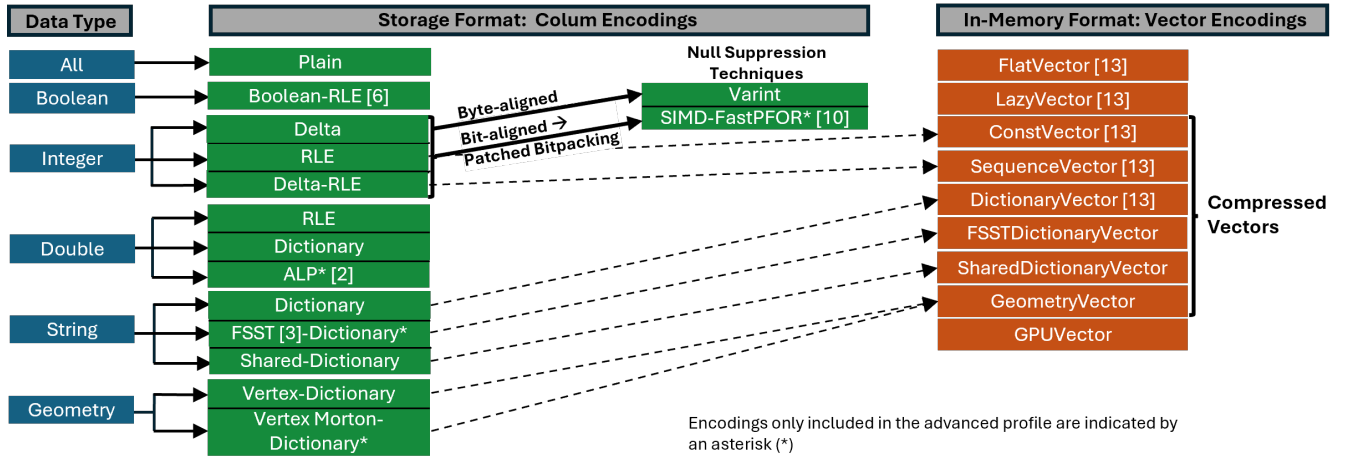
Data Type

Storage Format: Colum Encodings

In-Memory Format: Vector Encodings

All
Boolean
Integer
Double
String
Geometry

Plain
Boolean-RLE [6]
Delta
RLE
Delta-RLE
RLE
Dictionary
ALP* [2]
Dictionary
FSST [3]-Dictionary*
Shared-Dictionary
Vertex-Dictionary
Vertex Morton-Dictionary*

Null Suppression Techniques
Varint
SIMD-FastPFOR* [10]

Byte-aligned
Bit-aligned → Patched Bitpacking

FlatVector [13]
LazyVector [13]
ConstVector [13]
SequenceVector [13]
DictionaryVector [13]
FSSTDictionaryVector
SharedDictionaryVector
GeometryVector
GPUVector

Compressed Vectors

Encodings only included in the advanced profile are indicated by an asterisk (*)